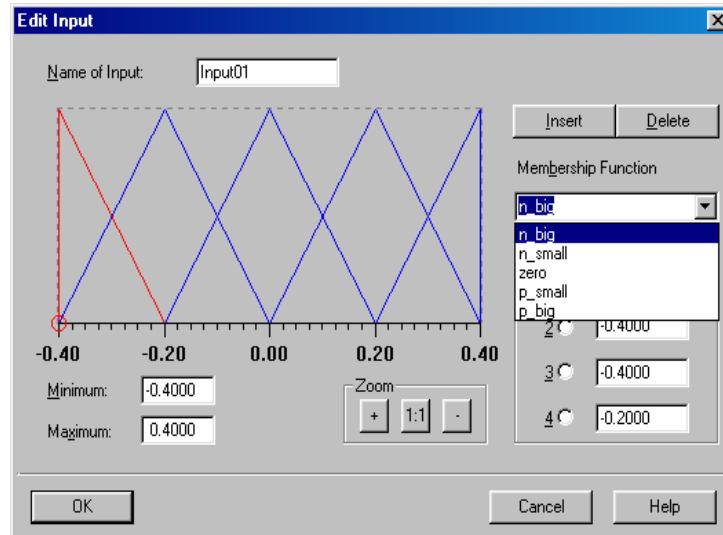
Edit Input

Name of Input: Input01

Insert Delete

Membership Function

n_big

n_big
n_small
zero
p_small
p_big

-0.40 -0.20 0.00 0.20 0.40

2 -0.4000

3 -0.4000

4 -0.2000

Minimum: -0.4000

Maximum: 0.4000

Zoom

+ 1:1 -

OK

Cancel Help